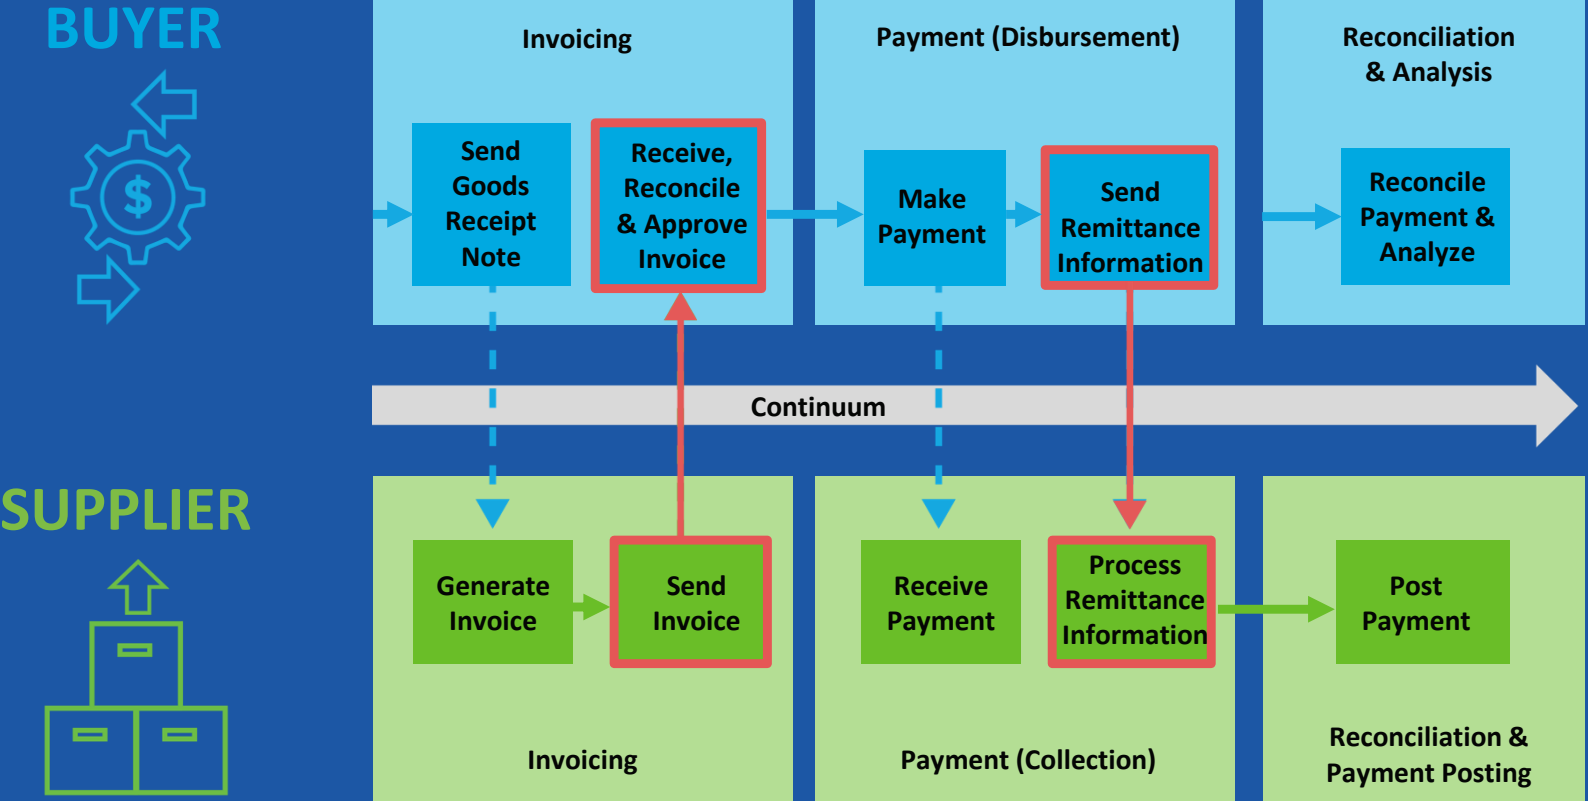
BUYER

Invoicing

Send Goods Receipt Note

Receive, Reconcile & Approve Invoice

Payment (Disbursement)

Make Payment

Send Remittance Information

Reconciliation & Analysis

Reconcile Payment & Analyze

Continuum

SUPPLIER

Generate Invoice

Send Invoice

Receive Payment

Process Remittance Information

Post Payment

Invoicing

Payment (Collection)

Reconciliation & Payment Posting